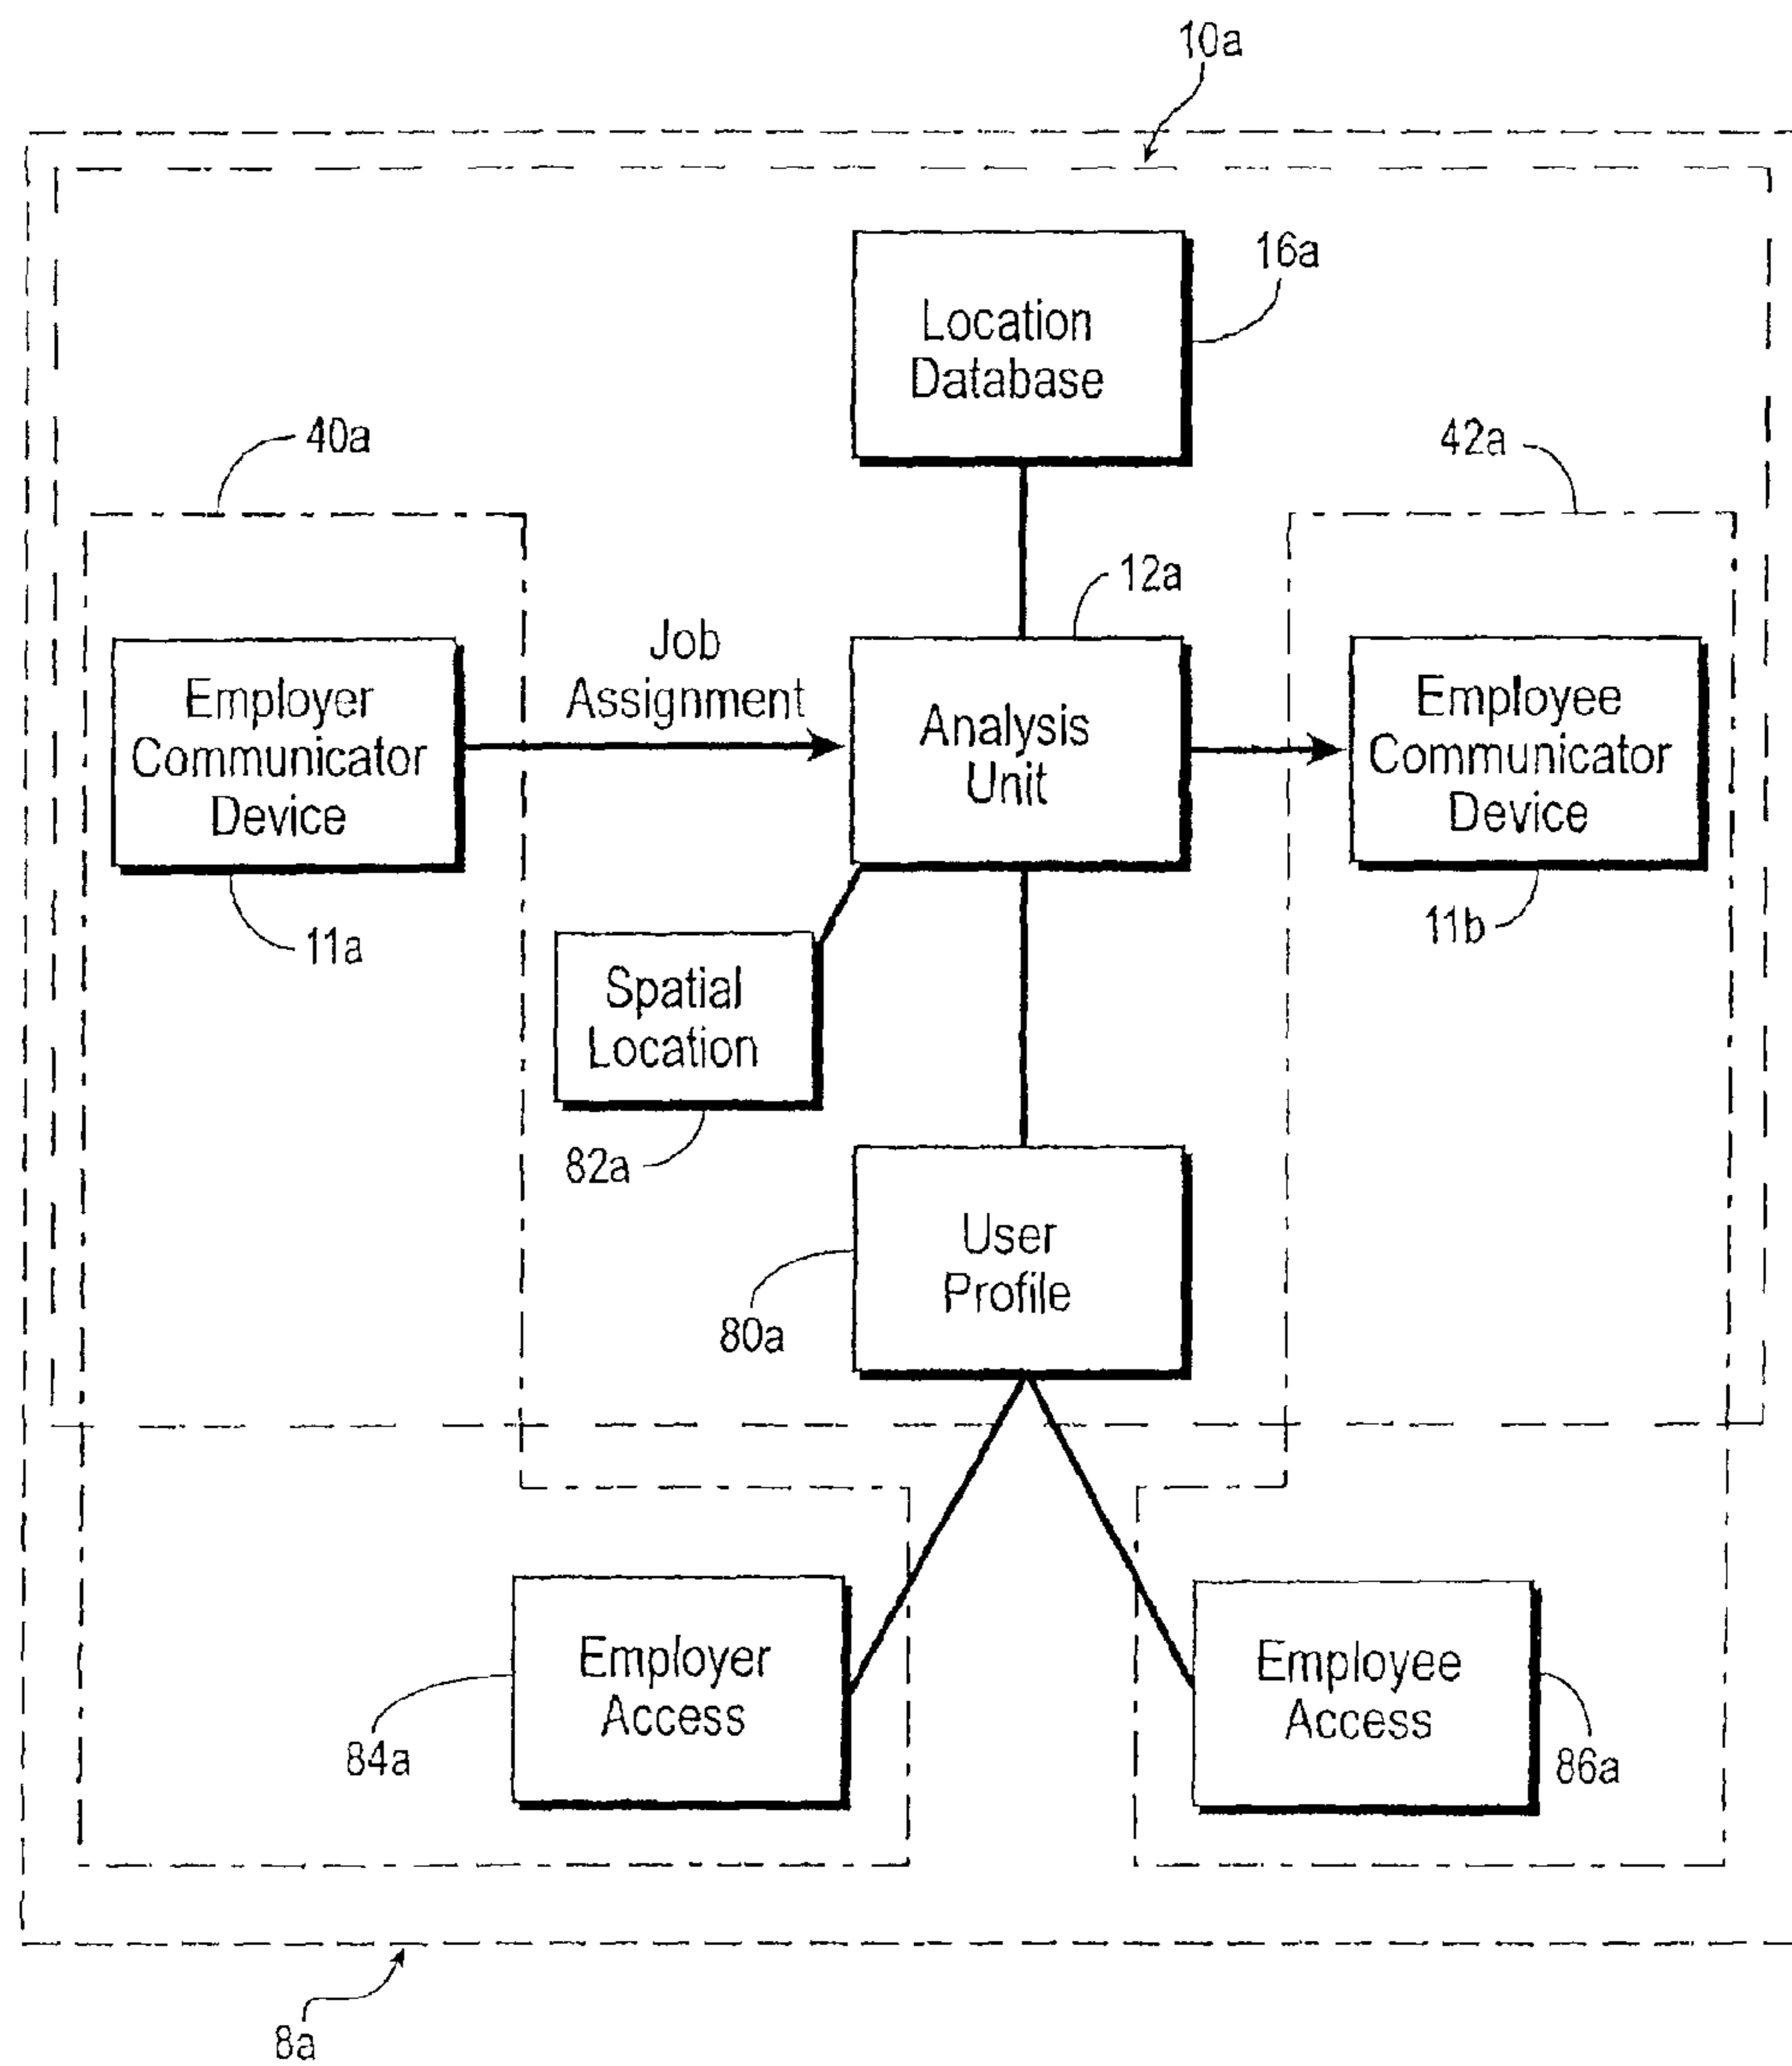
10a

16a

Location Database

40a

42a

12a

Job Assignment

Employer Communicator Device

Analysis Unit

Employee Communicator Device

11a

11b

Spatial Location

82a

User Profile

80a

Employer Access

84a

Employee Access

86a

8a